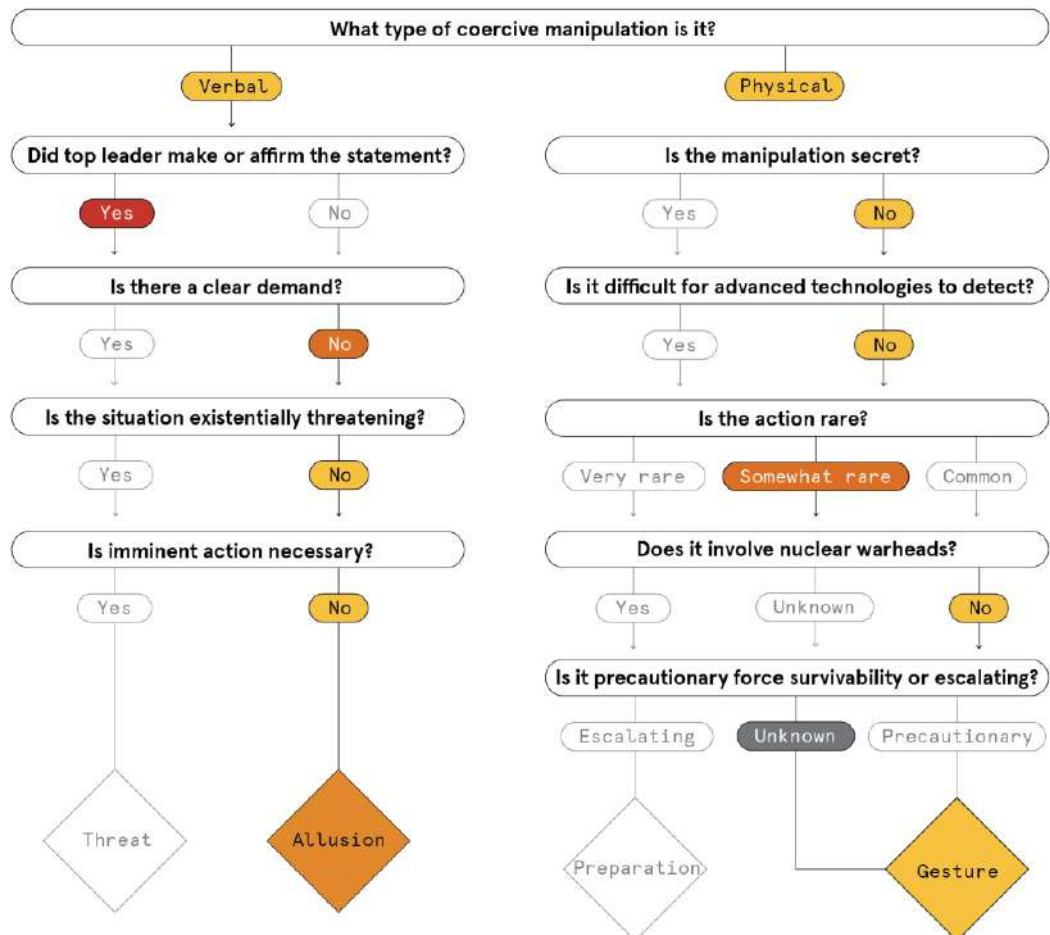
What type of coercive manipulation is it?

Verbal

Did top leader make or affirm the statement?

Yes

No

Is there a clear demand?

Yes

No

Is the situation existentially threatening?

Yes

No

Is imminent action necessary?

Yes

No

Threat

Allusion

Physical

Is the manipulation secret?

Yes

No

Is it difficult for advanced technologies to detect?

Yes

No

Is the action rare?

Very rare

Somewhat rare

Common

Does it involve nuclear warheads?

Yes

Unknown

No

Is it precautionary force survivability or escalating?

Escalating

Unknown

Precautionary

Preparation

Gesture